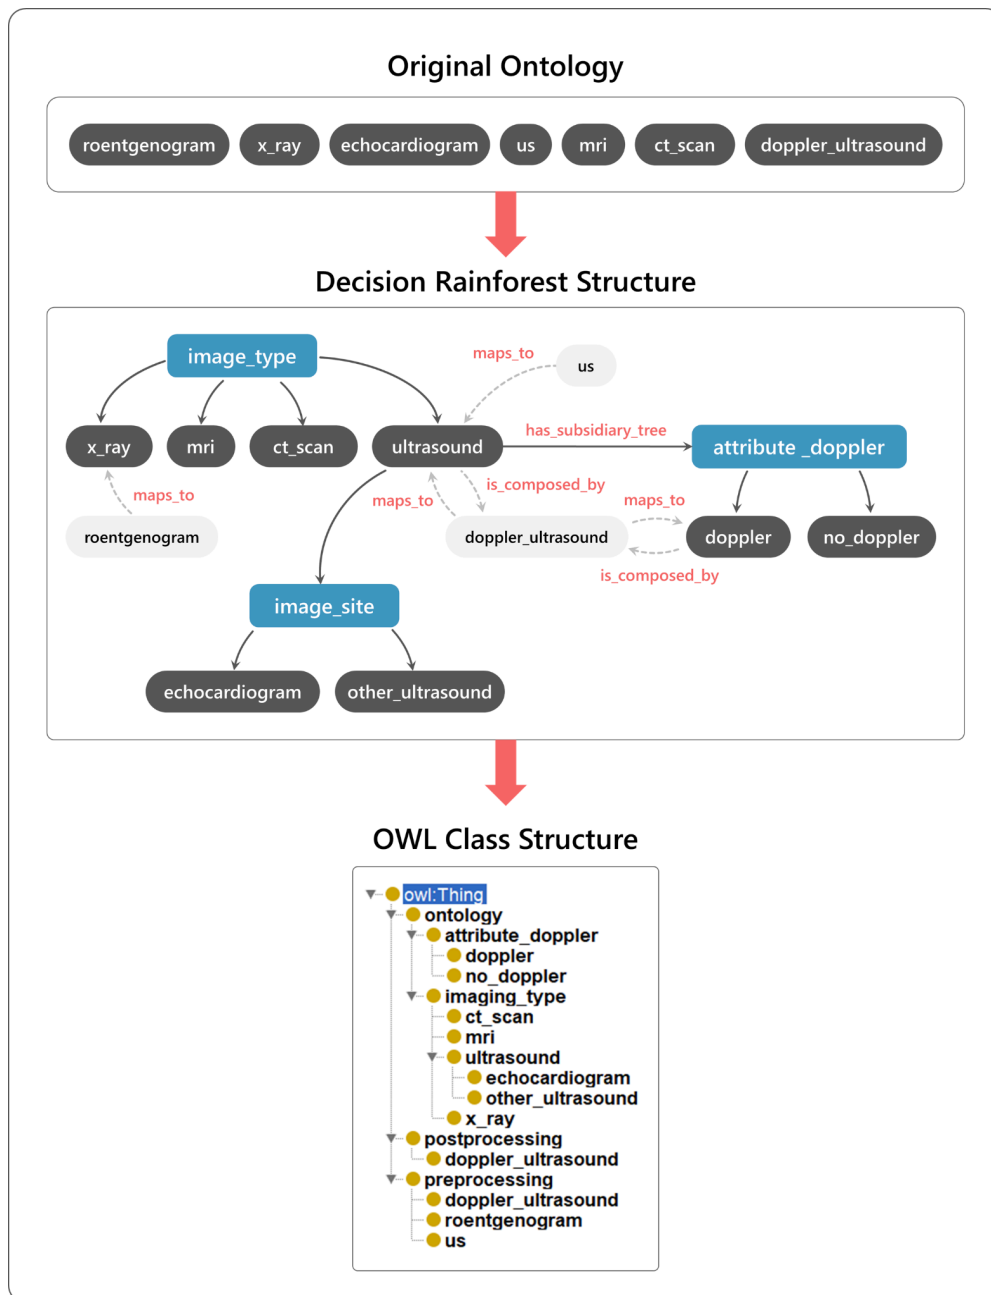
Original Ontology

roentgenogram x_ray echocardiogram us mri ct_scan doppler_ultrasound

Decision Rainforest Structure

image_type

maps_to

us

x_ray mri ct_scan ultrasound has_subsidiary_tree attribute _doppler

maps_to

is_composed_by

maps_to

maps_to

roentgenogram

doppler_ultrasound

doppler no_doppler

is_composed_by

image_site

echocardiogram other_ultrasound

OWL Class Structure

owl:Thing
ontology
attribute_doppler
doppler
no_doppler
imaging_type
ct_scan
mri
ultrasound
echocardiogram
other_ultrasound
x_ray
postprocessing
doppler_ultrasound
preprocessing
doppler_ultrasound
roentgenogram
us